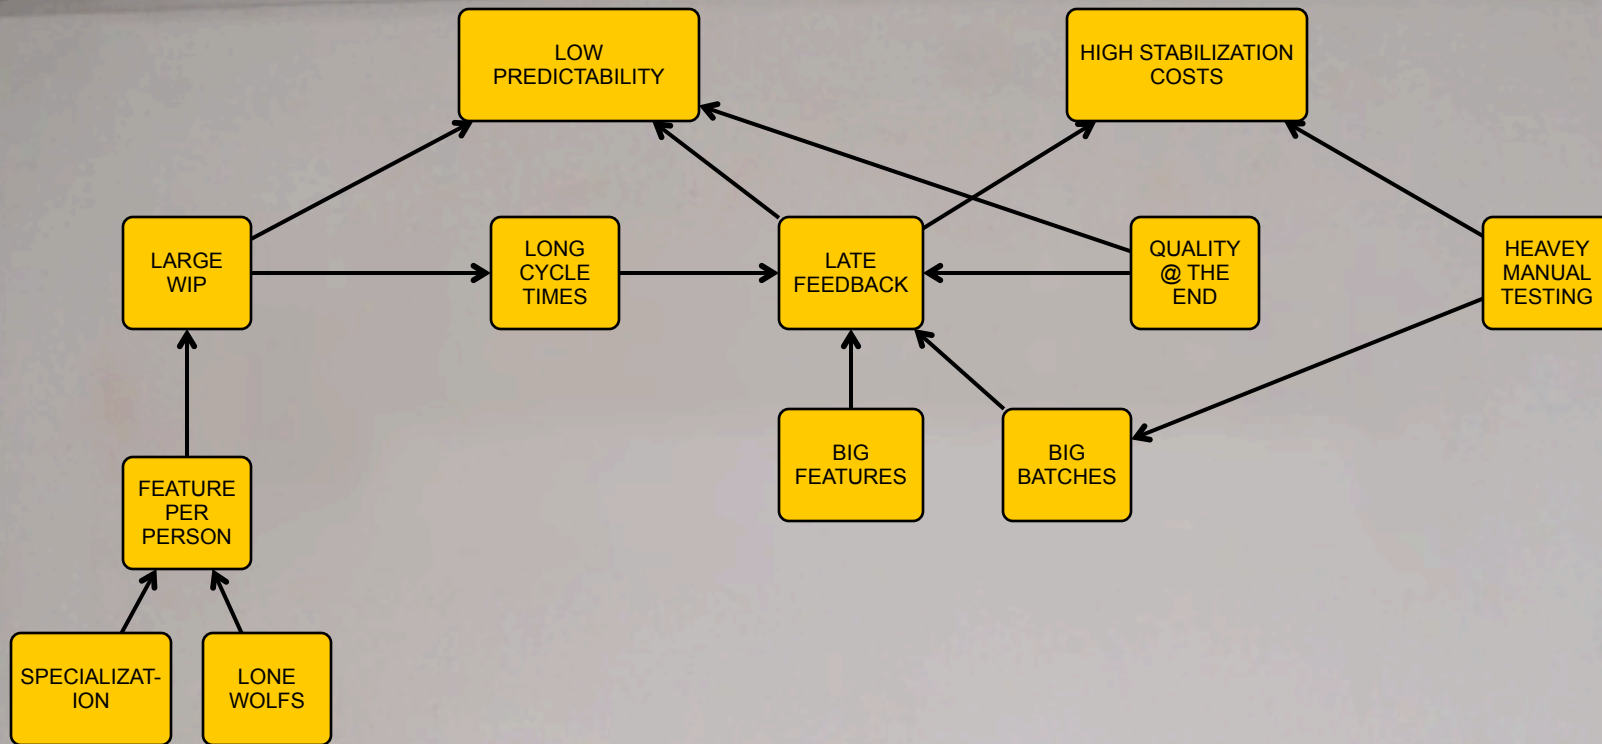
LOW PREDICTABILITY

HIGH STABILIZATION COSTS

LARGE WIP

LONG CYCLE TIMES

LATE FEEDBACK

QUALITY @ THE END

HEAVEY MANUAL TESTING

BIG FEATURES

BIG BATCHES

FEATURE PER PERSON

SPECIALIZAT-ION

LONE WOLFS